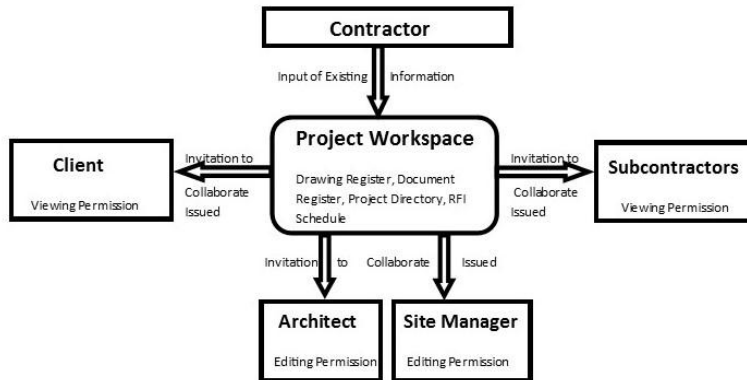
Contractor

Input of Existing Information

Project Workspace

Drawing Register, Document Register, Project Directory, RFI Schedule

Client

Viewing Permission

Invitation to Collaborate Issued

Invitation to Collaborate Issued

Subcontractors

Viewing Permission

Invitation to Collaborate Issued

Architect

Editing Permission

Site Manager

Editing Permission